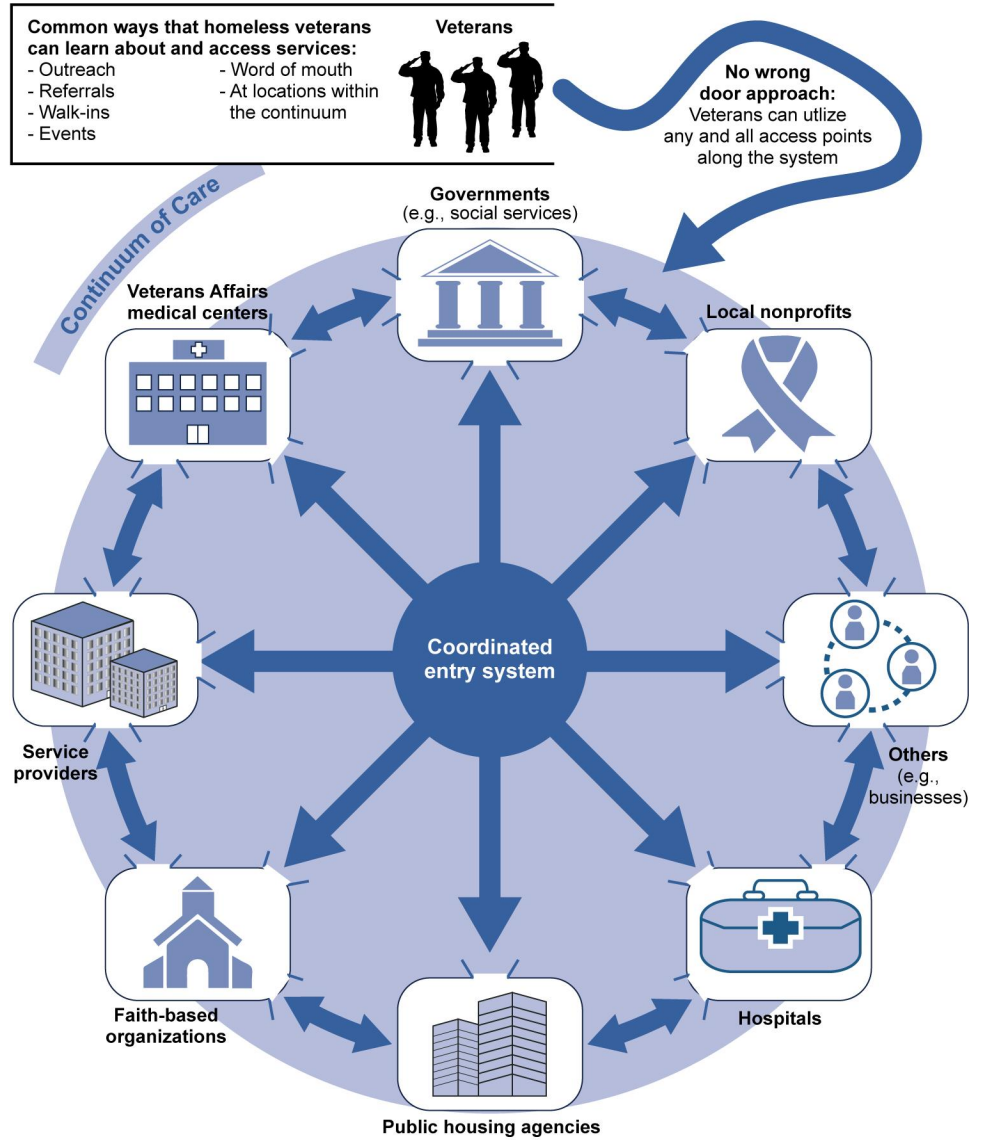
Common ways that homeless veterans can learn about and access services:
- Outreach
- Referrals
- Walk-ins
- Events
- Word of mouth
- At locations within the continuum

Veterans

No wrong door approach:
Veterans can utlize any and all access points along the system

Continuum of Care

Governments
(e.g., social services)

Veterans Affairs medical centers

Local nonprofits

Coordinated entry system

Service providers

Others
(e.g., businesses)

Faith-based organizations

Hospitals

Public housing agencies